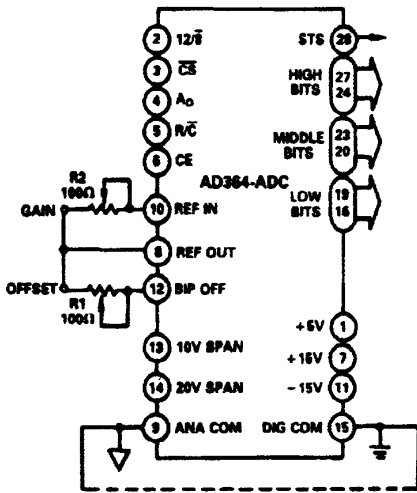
2 12/$\overline{8}$
3 $\overline{CS}$
4 A$_0$
5 R/$\overline{C}$
6 CE
R2 100Ω
GAIN
10 REF IN
8 REF OUT
OFFSET
12 BIP OFF
R1 100Ω
13 10V SPAN
14 20V SPAN
9 ANA COM
STS 28
HIGH BITS 27 24
MIDDLE BITS 23 20
AD364-ADC
LOW BITS 19 16
+5V 1
+15V 7
−15V 11
DIG COM 15